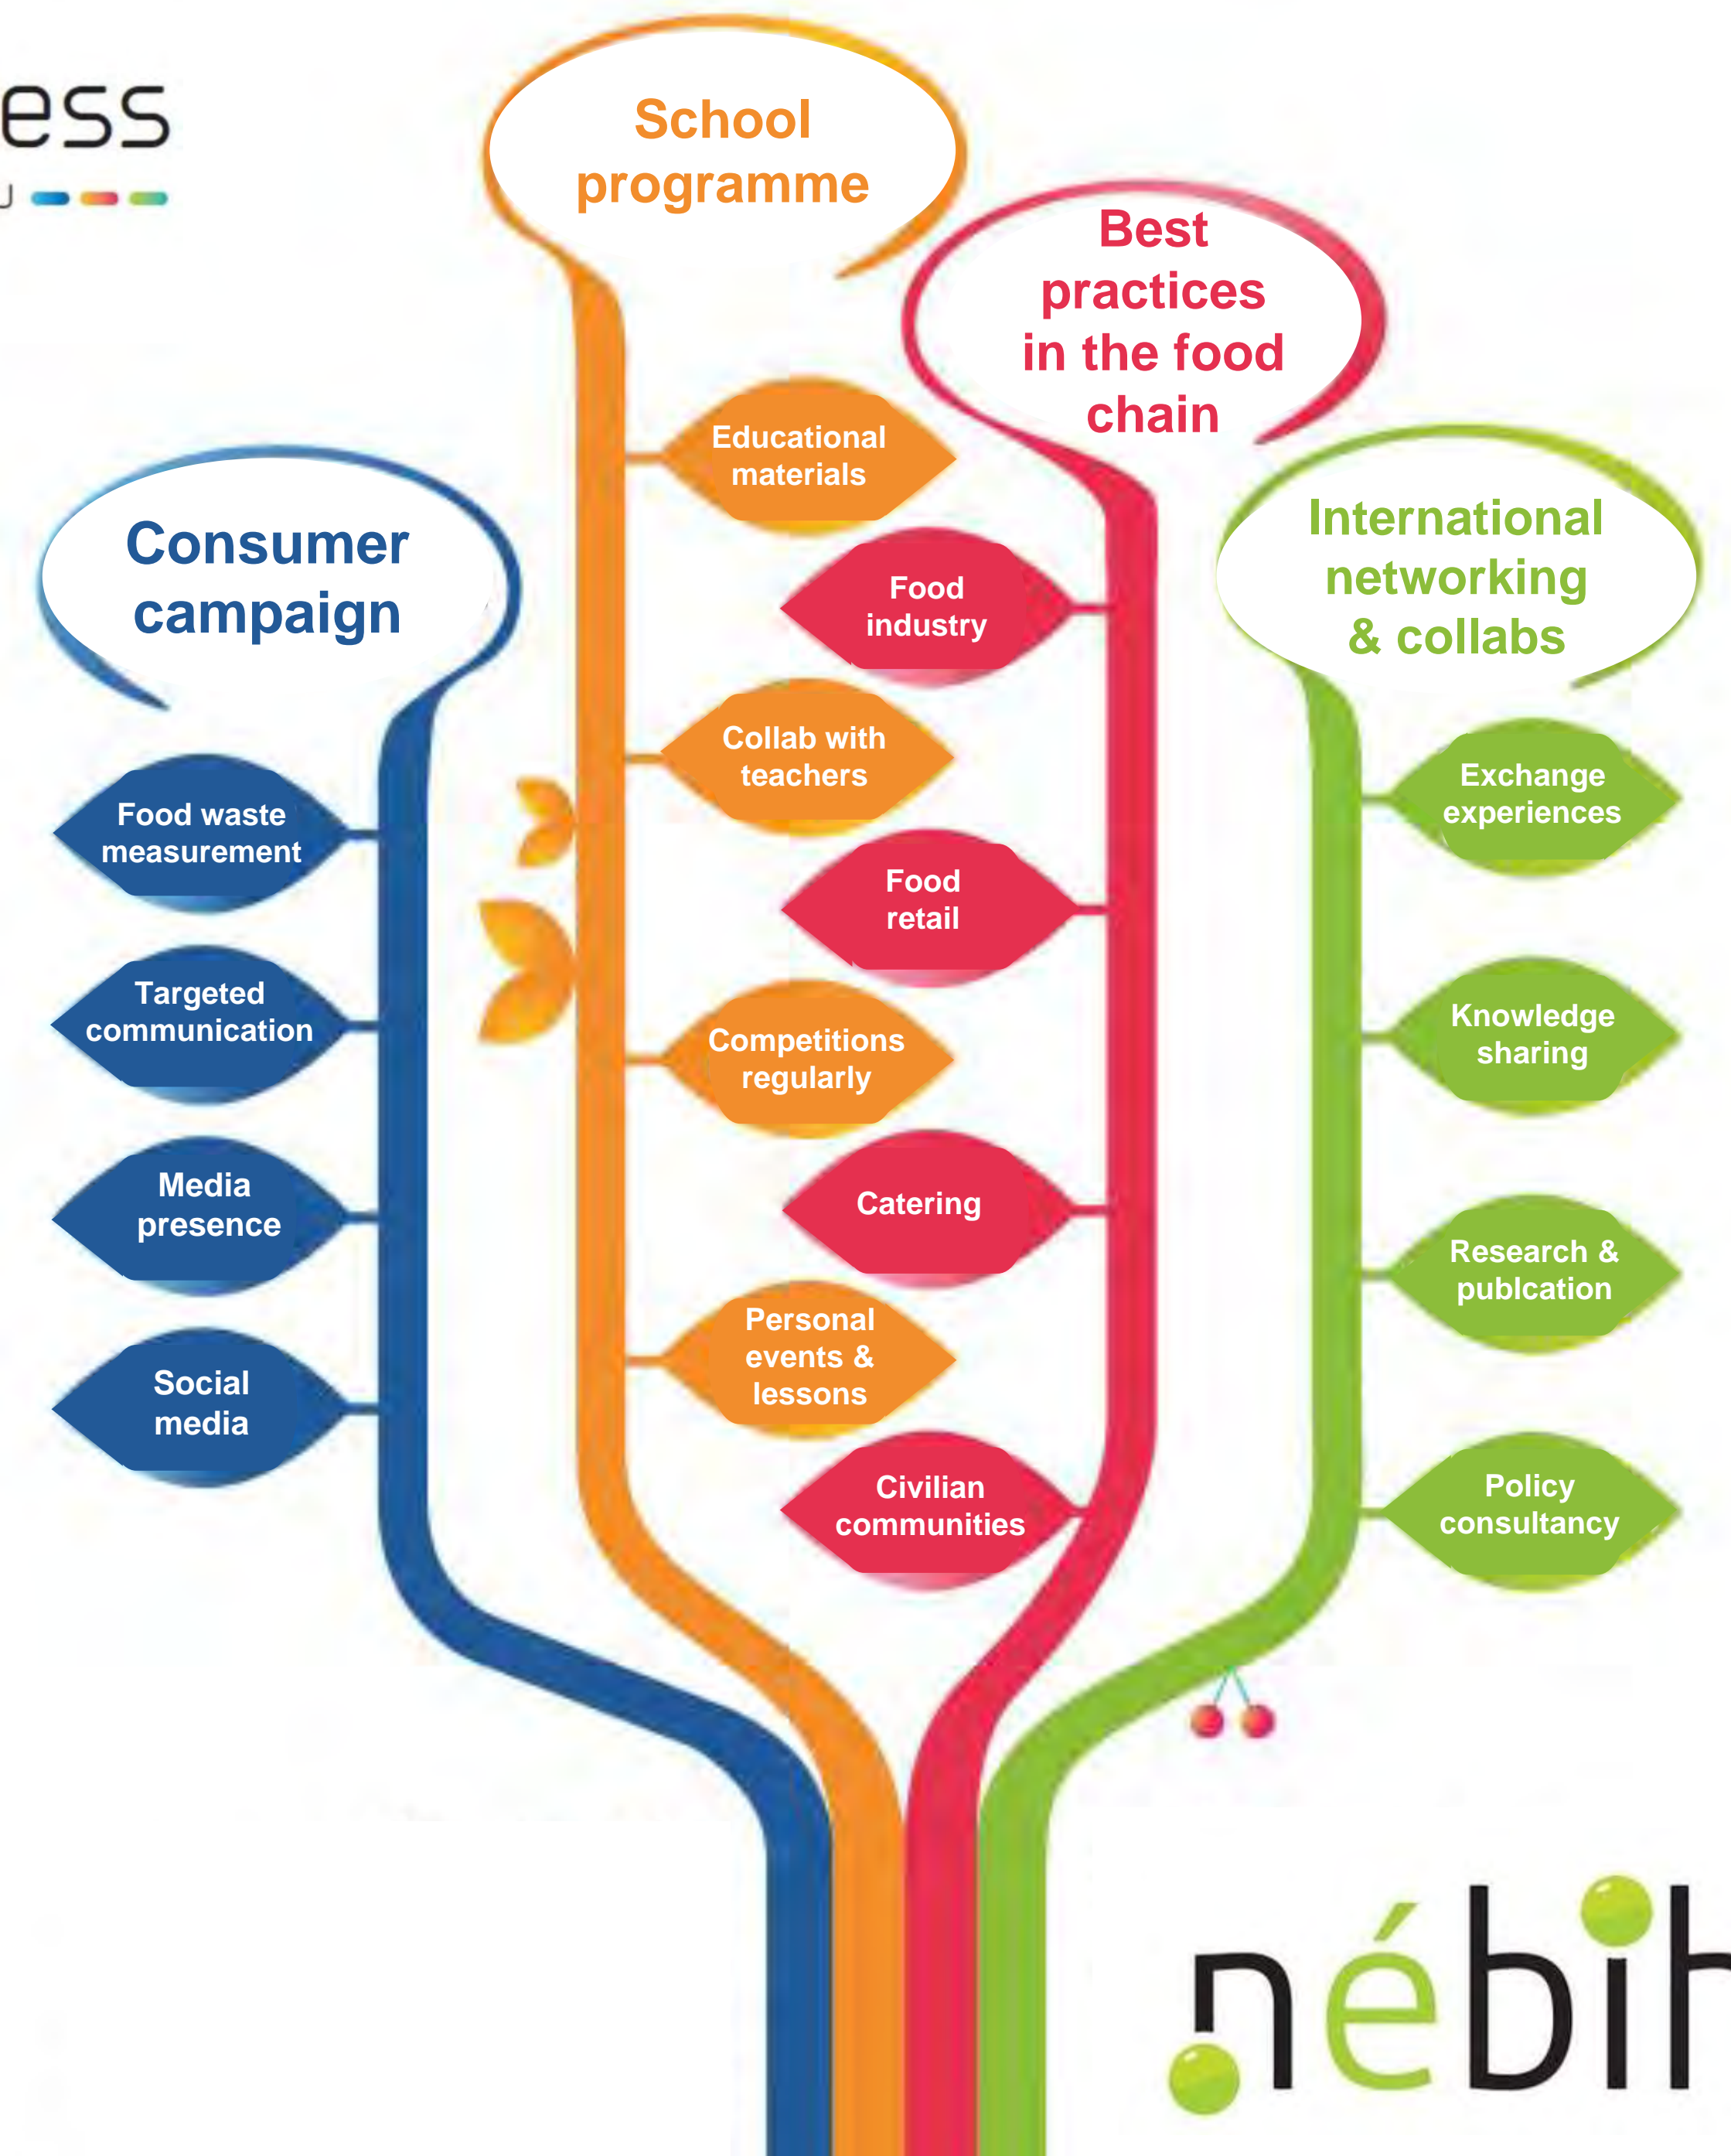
ess

School programme

Best practices in the food chain

Consumer campaign

International networking & collabs

Educational materials

Food industry

Collab with teachers

Food retail

Competitions regularly

Catering

Personal events & lessons

Civilian communities

Food waste measurement

Targeted communication

Media presence

Social media

Exchange experiences

Knowledge sharing

Research & publcation

Policy consultancy

nébih